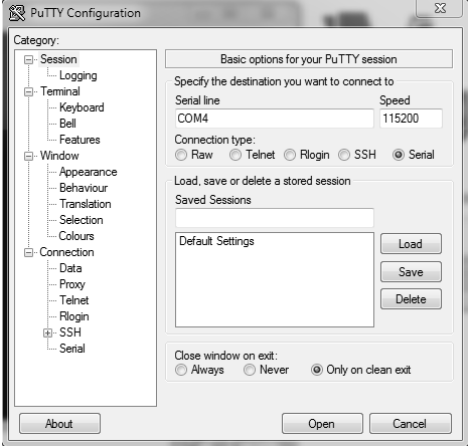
PuTTY Configuration

Category:
Session
Logging
Terminal
Keyboard
Bell
Features
Window
Appearance
Behaviour
Translation
Selection
Colours
Connection
Data
Proxy
Telnet
Rlogin
SSH
Serial

Basic options for your PuTTY session

Specify the destination you want to connect to
Serial line
COM4
Speed
115200
Connection type:
Raw Telnet Rlogin SSH Serial

Load, save or delete a stored session
Saved Sessions

Default Settings

Load
Save
Delete

Close window on exit:
Always Never Only on clean exit

About
Open
Cancel